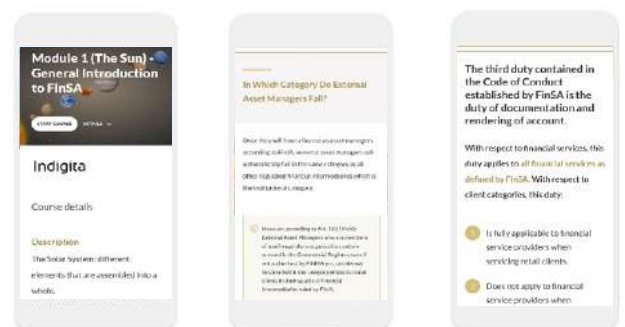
Module 1 (The Sun) - General Introduction to FinSA

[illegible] DETAILS

Indigita

Course details

Description

The Solar System: different elements that are assembled into a whole.

In Which Category Do External Asset Managers Fall?

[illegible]

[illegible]

The third duty contained in the Code of Conduct established by FinSA is the duty of documentation and rendering of account.

With respect to financial services, this duty applies to all financial services as defined by FinSA. With respect to client categories, this duty:

1 Is fully applicable to financial service providers when servicing retail clients.

2 Does not apply to financial service providers when